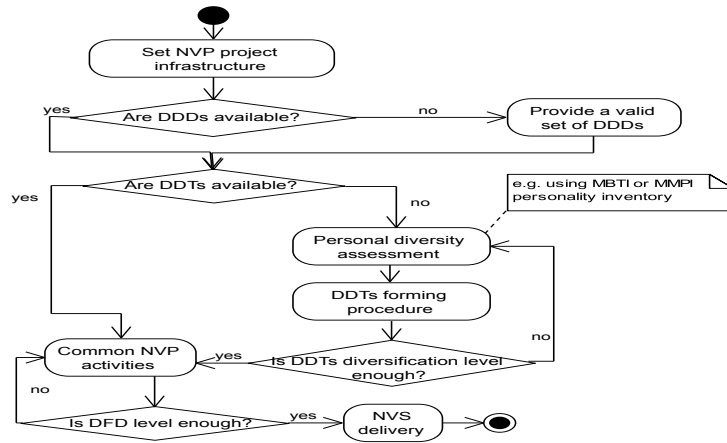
Set NVP project infrastructure

yes

Are DDDs available?

no

Provide a valid set of DDDs

yes

Are DDTs available?

e.g. using MBTI or MMPI personality inventory

no

Personal diversity assessment

DDTs forming procedure

no

Common NVP activities

yes

Is DDTs diversification level enough?

no

Is DFD level enough?

yes

NVS delivery